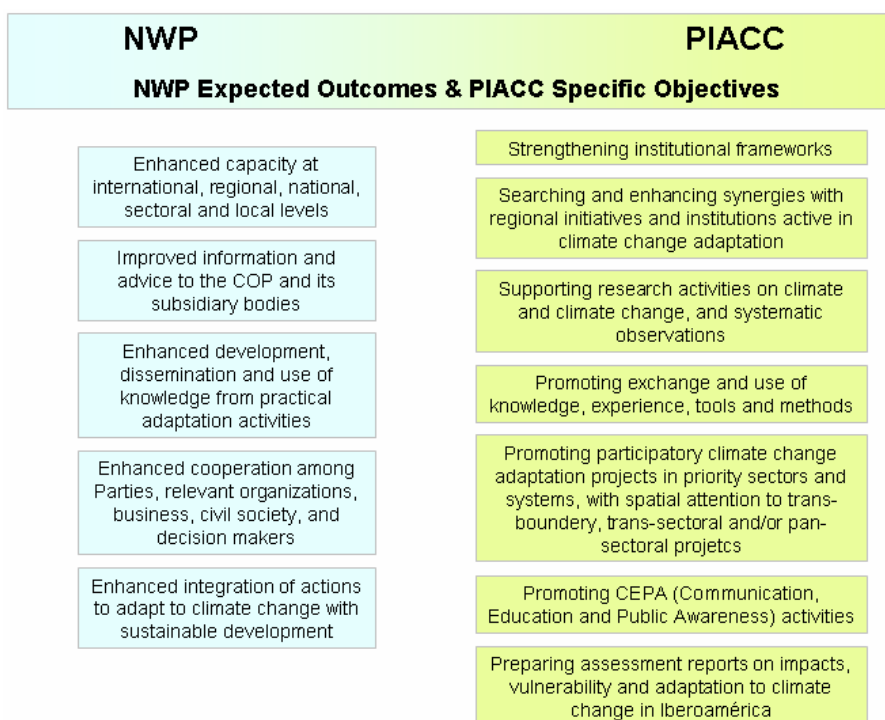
NWP

PIACC

NWP Expected Outcomes & PIACC Specific Objectives

Enhanced capacity at international, regional, national, sectoral and local levels

Improved information and advice to the COP and its subsidiary bodies

Enhanced development, dissemination and use of knowledge from practical adaptation activities

Enhanced cooperation among Parties, relevant organizations, business, civil society, and decision makers

Enhanced integration of actions to adapt to climate change with sustainable development

Strengthening institutional frameworks

Searching and enhancing synergies with regional initiatives and institutions active in climate change adaptation

Supporting research activities on climate and climate change, and systematic observations

Promoting exchange and use of knowledge, experience, tools and methods

Promoting participatory climate change adaptation projects in priority sectors and systems, with spatial attention to transboundery, trans-sectoral and/or pan-sectoral projetcs

Promoting CEPA (Communication, Education and Public Awareness) activities

Preparing assessment reports on impacts, vulnerability and adaptation to climate change in Iberoamérica